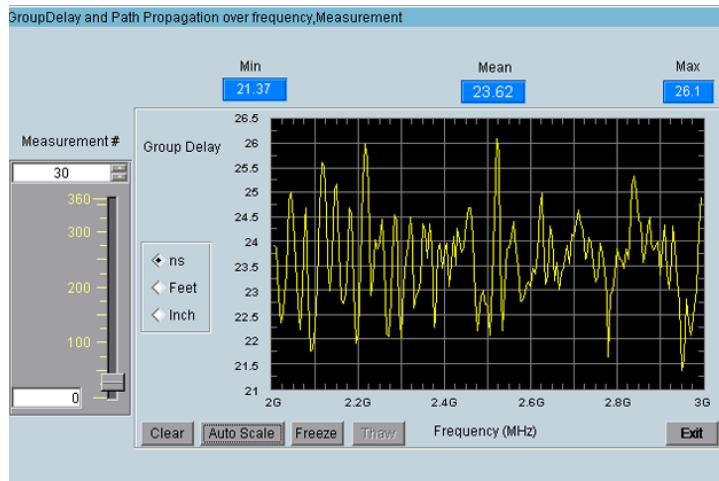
GroupDelay and Path Propagation over frequency,Measurement

Min
21.37

Mean
23.62

Max
26.1

Measurement #
30
360
300
200
100
0

Group Delay

ns
Feet
Inch

26.5
26
25.5
25
24.5
24
23.5
23
22.5
22
21.5
21

2G
2.2G
2.4G
2.6G
2.8G
3G

Clear
Auto Scale
Freeze
Thaw
Frequency (MHz)
Exit